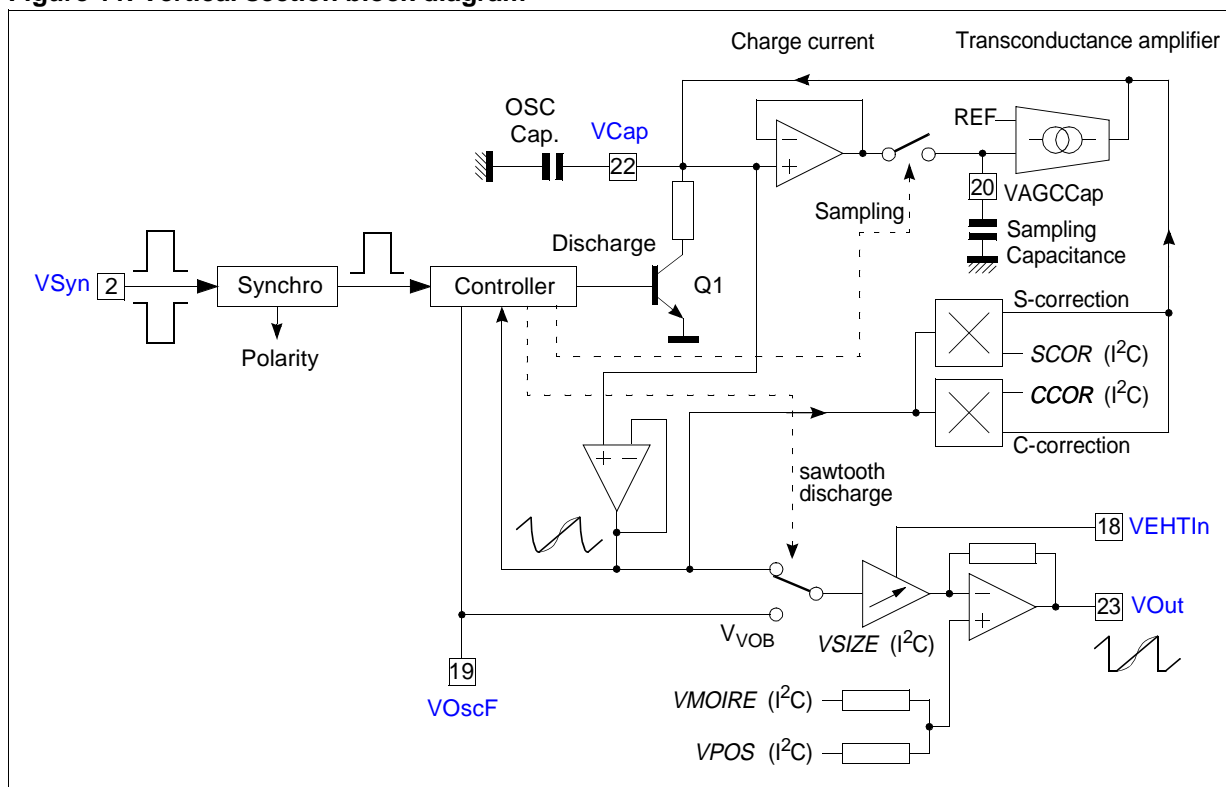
Figure 11. Vertical section block diagram

Charge current

Transconductance amplifier

OSC Cap.

VCap

22

REF

20

VAGCCap

Sampling

Sampling Capacitance

Discharge

VSyn

2

Synchro

Controller

Q1

Polarity

S-correction

SCOR ($I^2C$)

CCOR ($I^2C$)

C-correction

sawtooth discharge

18

VEHTIn

23

VOut

$V_{VOB}$

VSIZE ($I^2C$)

19

VOscF

VMOIRE ($I^2C$)

VPOS ($I^2C$)